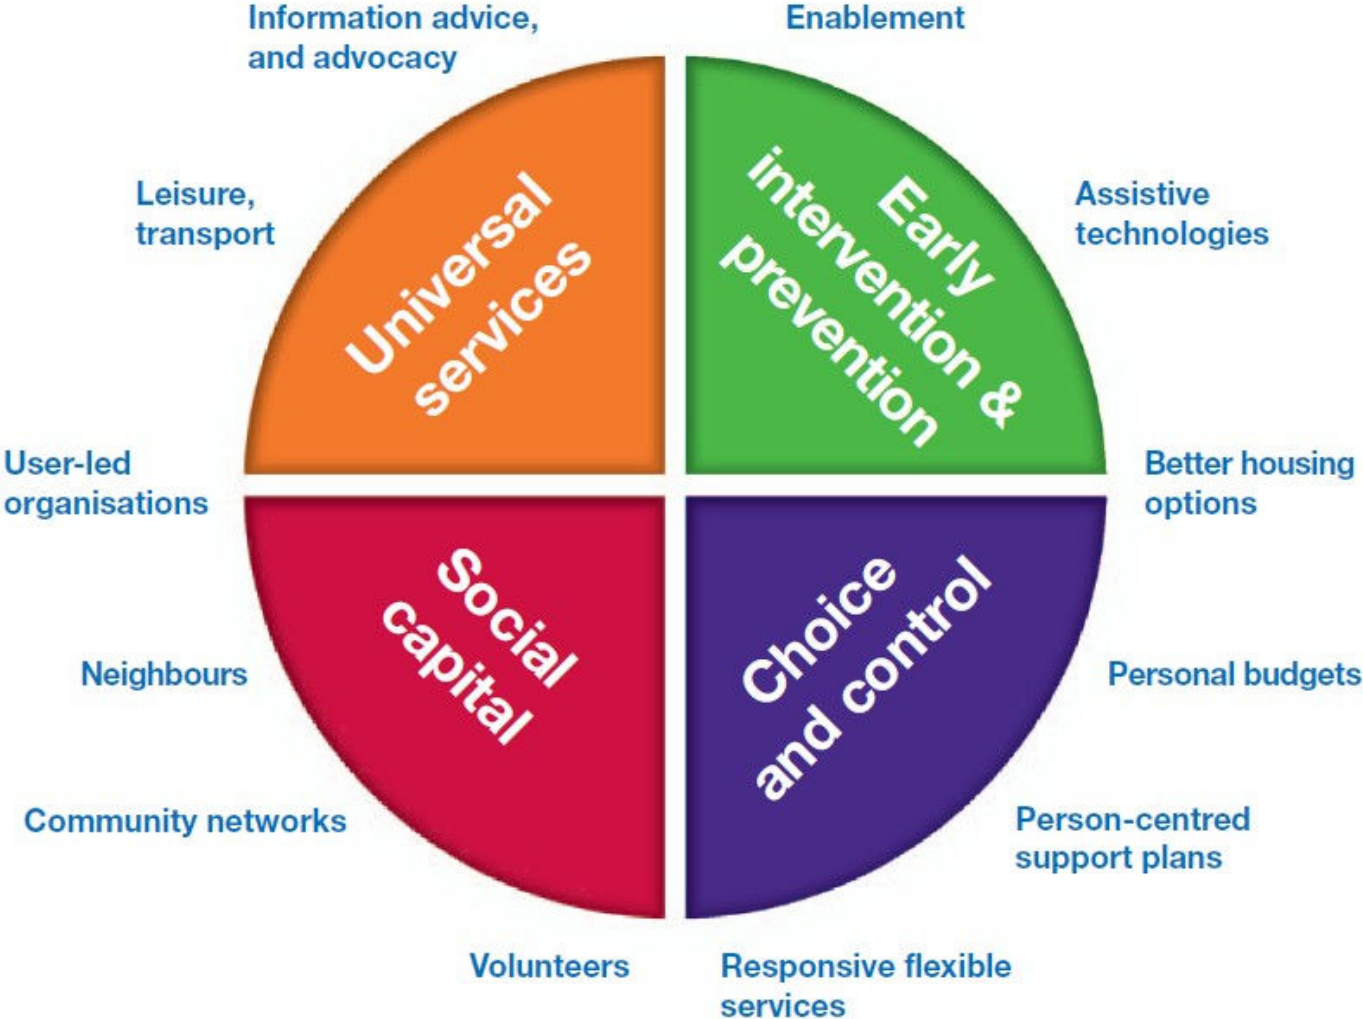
Information advice, and advocacy

Enablement

Leisure, transport

Universal services

Early intervention & prevention

Assistive technologies

User-led organisations

Better housing options

Social capital

Choice and control

Neighbours

Personal budgets

Community networks

Person-centred support plans

Volunteers

Responsive flexible services